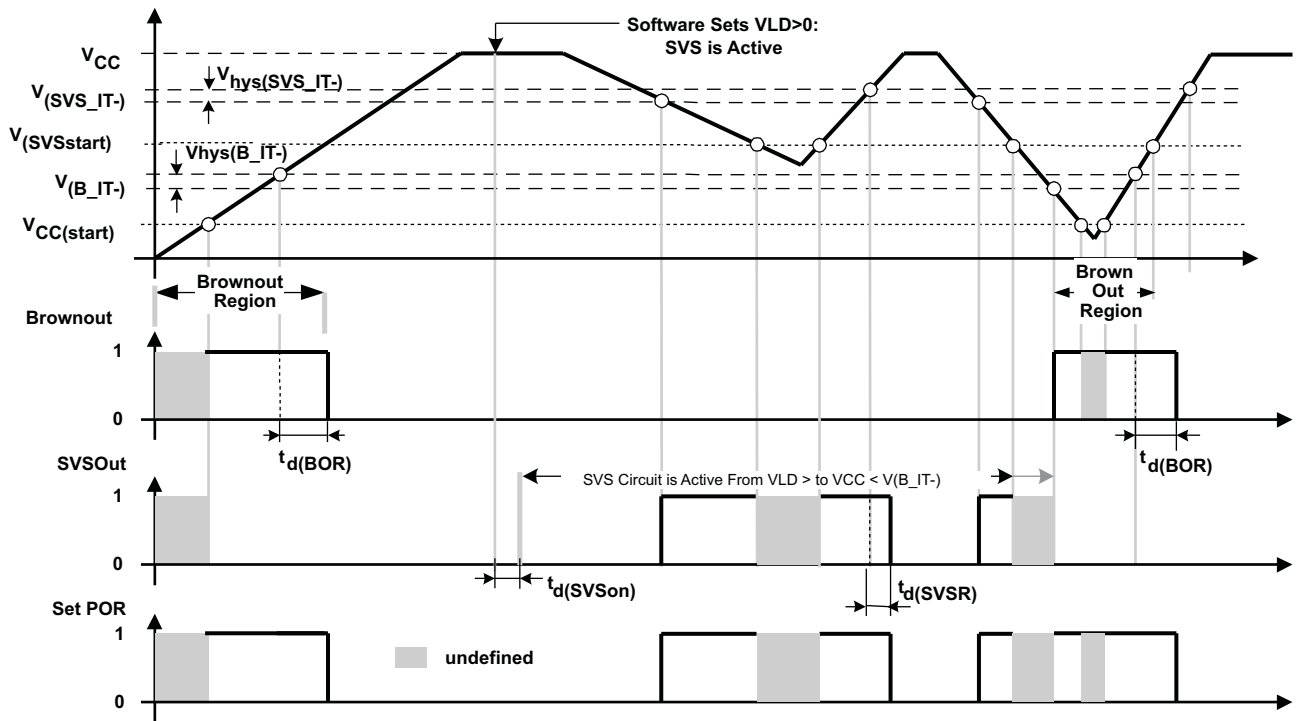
Software Sets VLD>0: SVS is Active

$V_{CC}$

$V_{hys(SVS\_IT-)}$

$V_{(SVS\_IT-)}$

$V_{(SVSstart)}$

Vhys(B_IT-)

$V_{(B\_IT-)}$

$V_{CC(start)}$

Brownout Region

Brown Out Region

Brownout

1

0

$t_{d(BOR)}$

$t_{d(BOR)}$

SVSOut

SVS Circuit is Active From VLD > to VCC < V(B_IT-)

1

0

$t_{d(SVSon)}$

$t_{d(SVSR)}$

Set POR

1

undefined

0